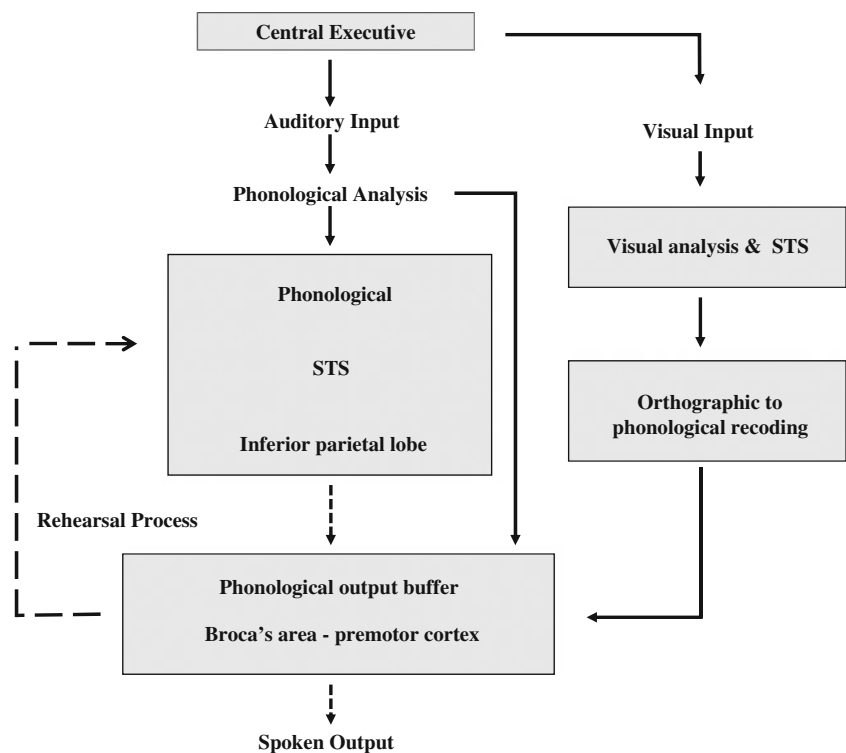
Central Executive

Auditory Input

Phonological Analysis

Visual Input

Visual analysis & STS

Phonological

STS

Inferior parietal lobe

Orthographic to phonological recoding

Rehearsal Process

Phonological output buffer

Broca's area - premotor cortex

Spoken Output